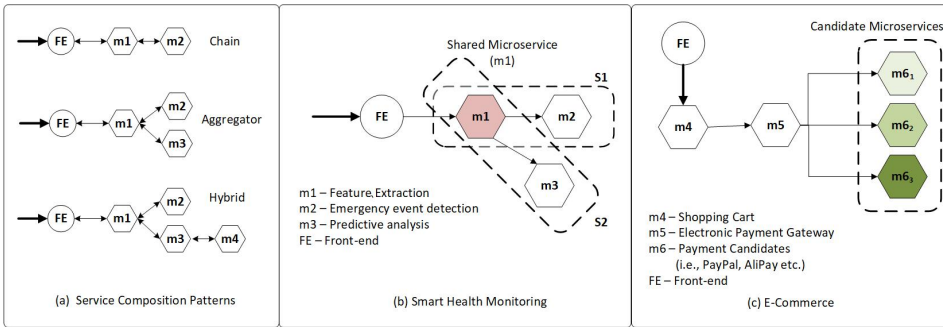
FE m1 m2 Chain

FE m1 m2 m3 Aggregator

FE m1 m2 m3 m4 Hybrid

(a) Service Composition Patterns

Shared Microservice (m1)

S1

FE m1 m2 m3

S2

m1 – Feature, Extraction
m2 – Emergency event detection
m3 – Predictive analysis
FE – Front-end

(b) Smart Health Monitoring

Candidate Microservices

FE m4 m5 $m6_1$ $m6_2$ $m6_3$

m4 – Shopping Cart
m5 – Electronic Payment Gateway
m6 – Payment Candidates (i.e., PayPal, AliPay etc.)
FE – Front-end

(c) E-Commerce